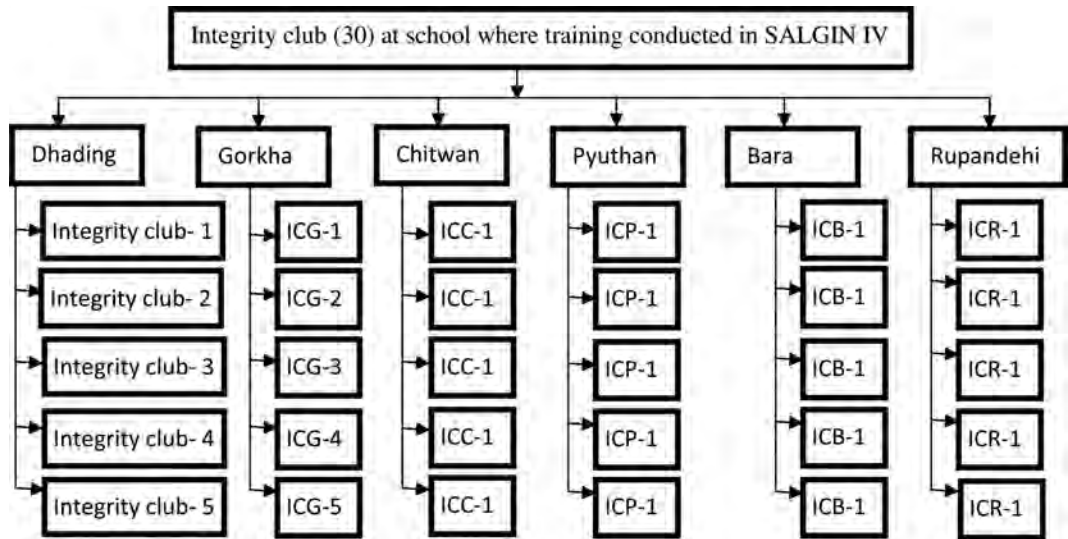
Integrity club (30) at school where training conducted in SALGIN IV

Dhading
Integrity club- 1
Integrity club- 2
Integrity club- 3
Integrity club- 4
Integrity club- 5

Gorkha
ICG-1
ICG-2
ICG-3
ICG-4
ICG-5

Chitwan
ICC-1
ICC-1
ICC-1
ICC-1
ICC-1

Pyuthan
ICP-1
ICP-1
ICP-1
ICP-1
ICP-1

Bara
ICB-1
ICB-1
ICB-1
ICB-1
ICB-1

Rupandehi
ICR-1
ICR-1
ICR-1
ICR-1
ICR-1